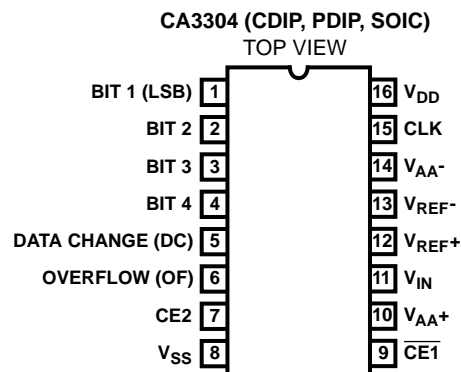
CA3304 (CDIP, PDIP, SOIC)
TOP VIEW

BIT 1 (LSB) 1
BIT 2 2
BIT 3 3
BIT 4 4
DATA CHANGE (DC) 5
OVERFLOW (OF) 6
CE2 7
$V_{SS}$ 8

16 $V_{DD}$
15 CLK
14 $V_{AA}$-
13 $V_{REF}$-
12 $V_{REF}$+
11 $V_{IN}$
10 $V_{AA}$+
9 $\overline{CE1}$